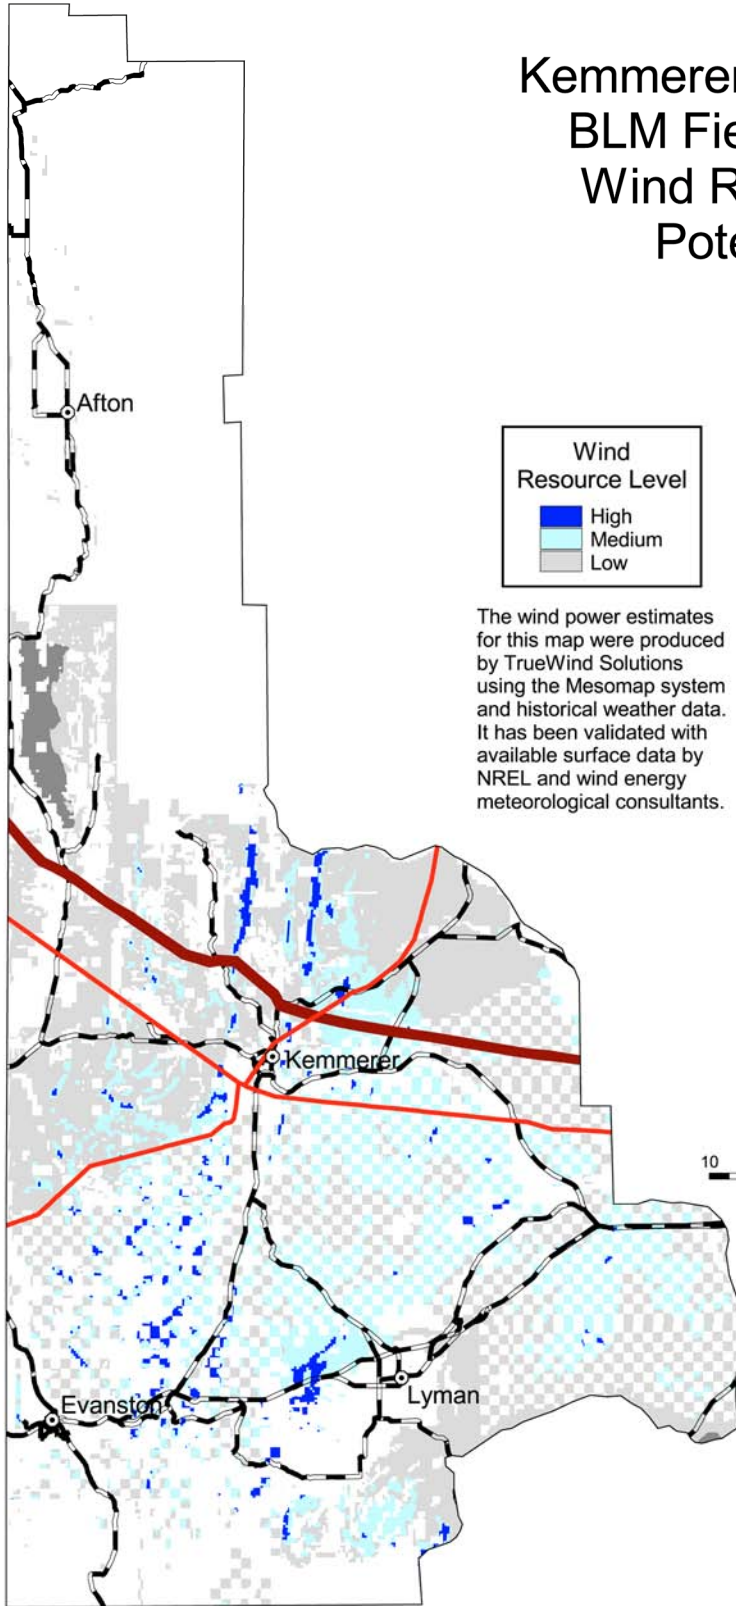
Kemmerer
BLM Fie
Wind R
Pote

Afton

Wind
Resource Level
High
Medium
Low

The wind power estimates for this map were produced by TrueWind Solutions using the Mesomap system and historical weather data. It has been validated with available surface data by NREL and wind energy meteorological consultants.

Kemmerer

10

Lyman

Evanston